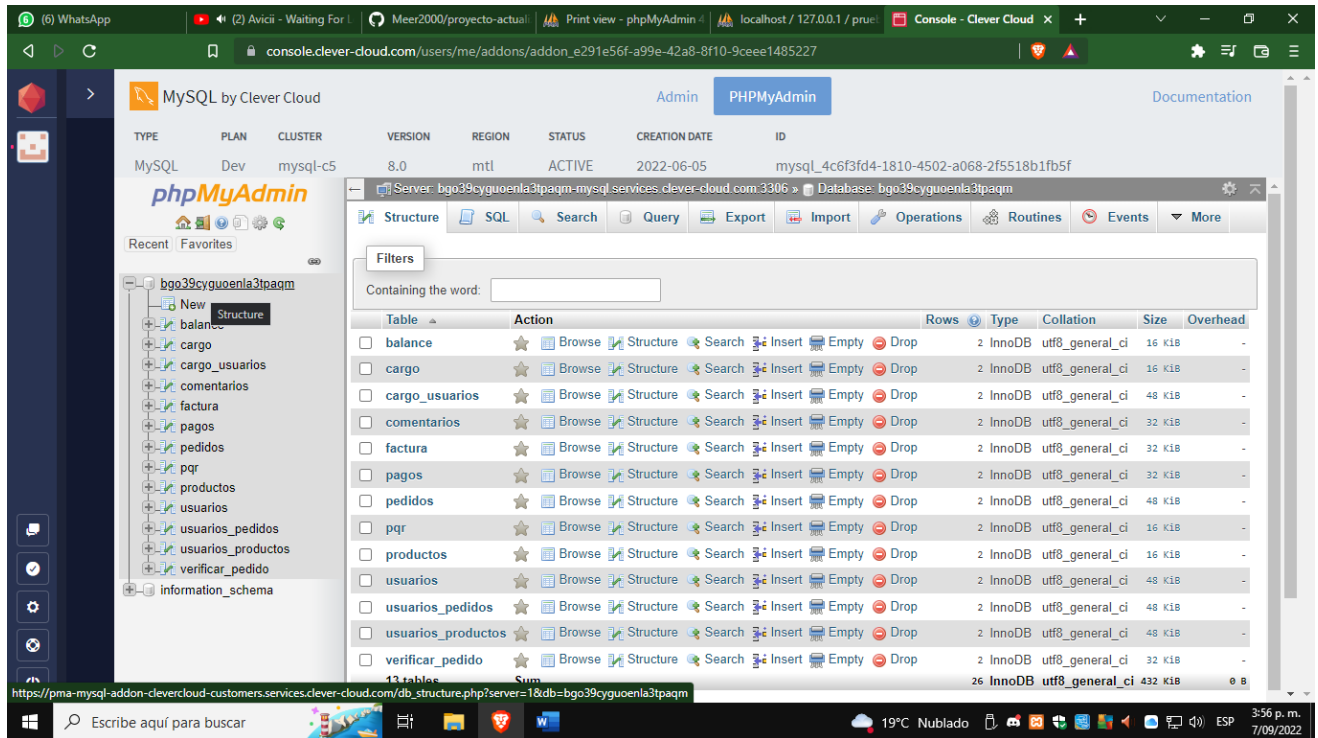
(6) WhatsApp | (2) Avicii - Waiting For L | Meer2000/proyecto-actuali | Print view - phpMyAdmin 4 | localhost / 127.0.0.1 / prue | Console - Clever Cloud

console.clever-cloud.com/users/me/addons/addon_e291e56f-a99e-42a8-8f10-9ceee1485227

MySQL by Clever Cloud

Admin PHPMyAdmin Documentation

| TYPE | PLAN | CLUSTER | VERSION | REGION | STATUS | CREATION DATE | ID |
|---|---|---|---|---|---|---|---|
| MySQL | Dev | mysql-c5 | 8.0 | mtl | ACTIVE | 2022-06-05 | mysql_4c6f3fd4-1810-4502-a068-2f5518b1fb5f |

phpMyAdmin

Recent Favorites

bgo39cyguoenla3tpaqm
New
Structure
balance
cargo
cargo_usuarios
comentarios
factura
pagos
pedidos
pqr
productos
usuarios
usuarios_pedidos
usuarios_productos
verificar_pedido
information_schema

Server: bgo39cyguoenla3tpaqm-mysql.services.clever-cloud.com:3306 » Database: bgo39cyguoenla3tpaqm

Structure SQL Search Query Export Import Operations Routines Events More

Filters

Containing the word:

| Table | Action | Rows | Type | Collation | Size | Overhead |
|---|---|---|---|---|---|---|
| balance | Browse Structure Search Insert Empty Drop | 2 | InnoDB | utf8_general_ci | 16 KiB | - |
| cargo | Browse Structure Search Insert Empty Drop | 2 | InnoDB | utf8_general_ci | 16 KiB | - |
| cargo_usuarios | Browse Structure Search Insert Empty Drop | 2 | InnoDB | utf8_general_ci | 48 KiB | - |
| comentarios | Browse Structure Search Insert Empty Drop | 2 | InnoDB | utf8_general_ci | 32 KiB | - |
| factura | Browse Structure Search Insert Empty Drop | 2 | InnoDB | utf8_general_ci | 32 KiB | - |
| pagos | Browse Structure Search Insert Empty Drop | 2 | InnoDB | utf8_general_ci | 32 KiB | - |
| pedidos | Browse Structure Search Insert Empty Drop | 2 | InnoDB | utf8_general_ci | 48 KiB | - |
| pqr | Browse Structure Search Insert Empty Drop | 2 | InnoDB | utf8_general_ci | 16 KiB | - |
| productos | Browse Structure Search Insert Empty Drop | 2 | InnoDB | utf8_general_ci | 16 KiB | - |
| usuarios | Browse Structure Search Insert Empty Drop | 2 | InnoDB | utf8_general_ci | 48 KiB | - |
| usuarios_pedidos | Browse Structure Search Insert Empty Drop | 2 | InnoDB | utf8_general_ci | 48 KiB | - |
| usuarios_productos | Browse Structure Search Insert Empty Drop | 2 | InnoDB | utf8_general_ci | 48 KiB | - |
| verificar_pedido | Browse Structure Search Insert Empty Drop | 2 | InnoDB | utf8_general_ci | 32 KiB | - |
| 13 tables | Sum | 26 | InnoDB | utf8_general_ci | 432 KiB | 0 B |

https://pma-mysql-addon-clevercloud-customers.services.clever-cloud.com/db_structure.php?server=1&db=bgo39cyguoenla3tpaqm

Escribe aquí para buscar

19°C Nublado ESP 3:56 p. m. 7/09/2022